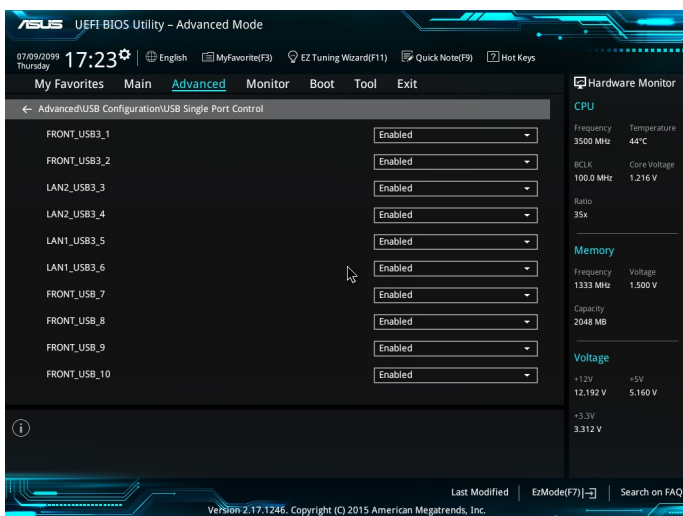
ASUS UEFI BIOS Utility – Advanced Mode

07/09/2099 Thursday 17:23 English MyFavorite(F3) EZ Tuning Wizard(F11) Quick Note(F9) ? Hot Keys

My Favorites Main Advanced Monitor Boot Tool Exit

Hardware Monitor

← Advanced\USB Configuration\USB Single Port Control

| | |
|---|---|
| FRONT_USB3_1 | Enabled |
| FRONT_USB3_2 | Enabled |
| LAN2_USB3_3 | Enabled |
| LAN2_USB3_4 | Enabled |
| LAN1_USB3_5 | Enabled |
| LAN1_USB3_6 | Enabled |
| FRONT_USB_7 | Enabled |
| FRONT_USB_8 | Enabled |
| FRONT_USB_9 | Enabled |
| FRONT_USB_10 | Enabled |

CPU
Frequency 3500 MHz
Temperature 44°C
BCLK 100.0 MHz
Core Voltage 1.216 V
Ratio 35x

Memory
Frequency 1333 MHz
Voltage 1.500 V
Capacity 2048 MB

Voltage
+12V 12.192 V
+5V 5.160 V
+3.3V 3.312 V

Last Modified | EzMode(F7)|→] | Search on FAQ

Version 2.17.1246. Copyright (C) 2015 American Megatrends, Inc.